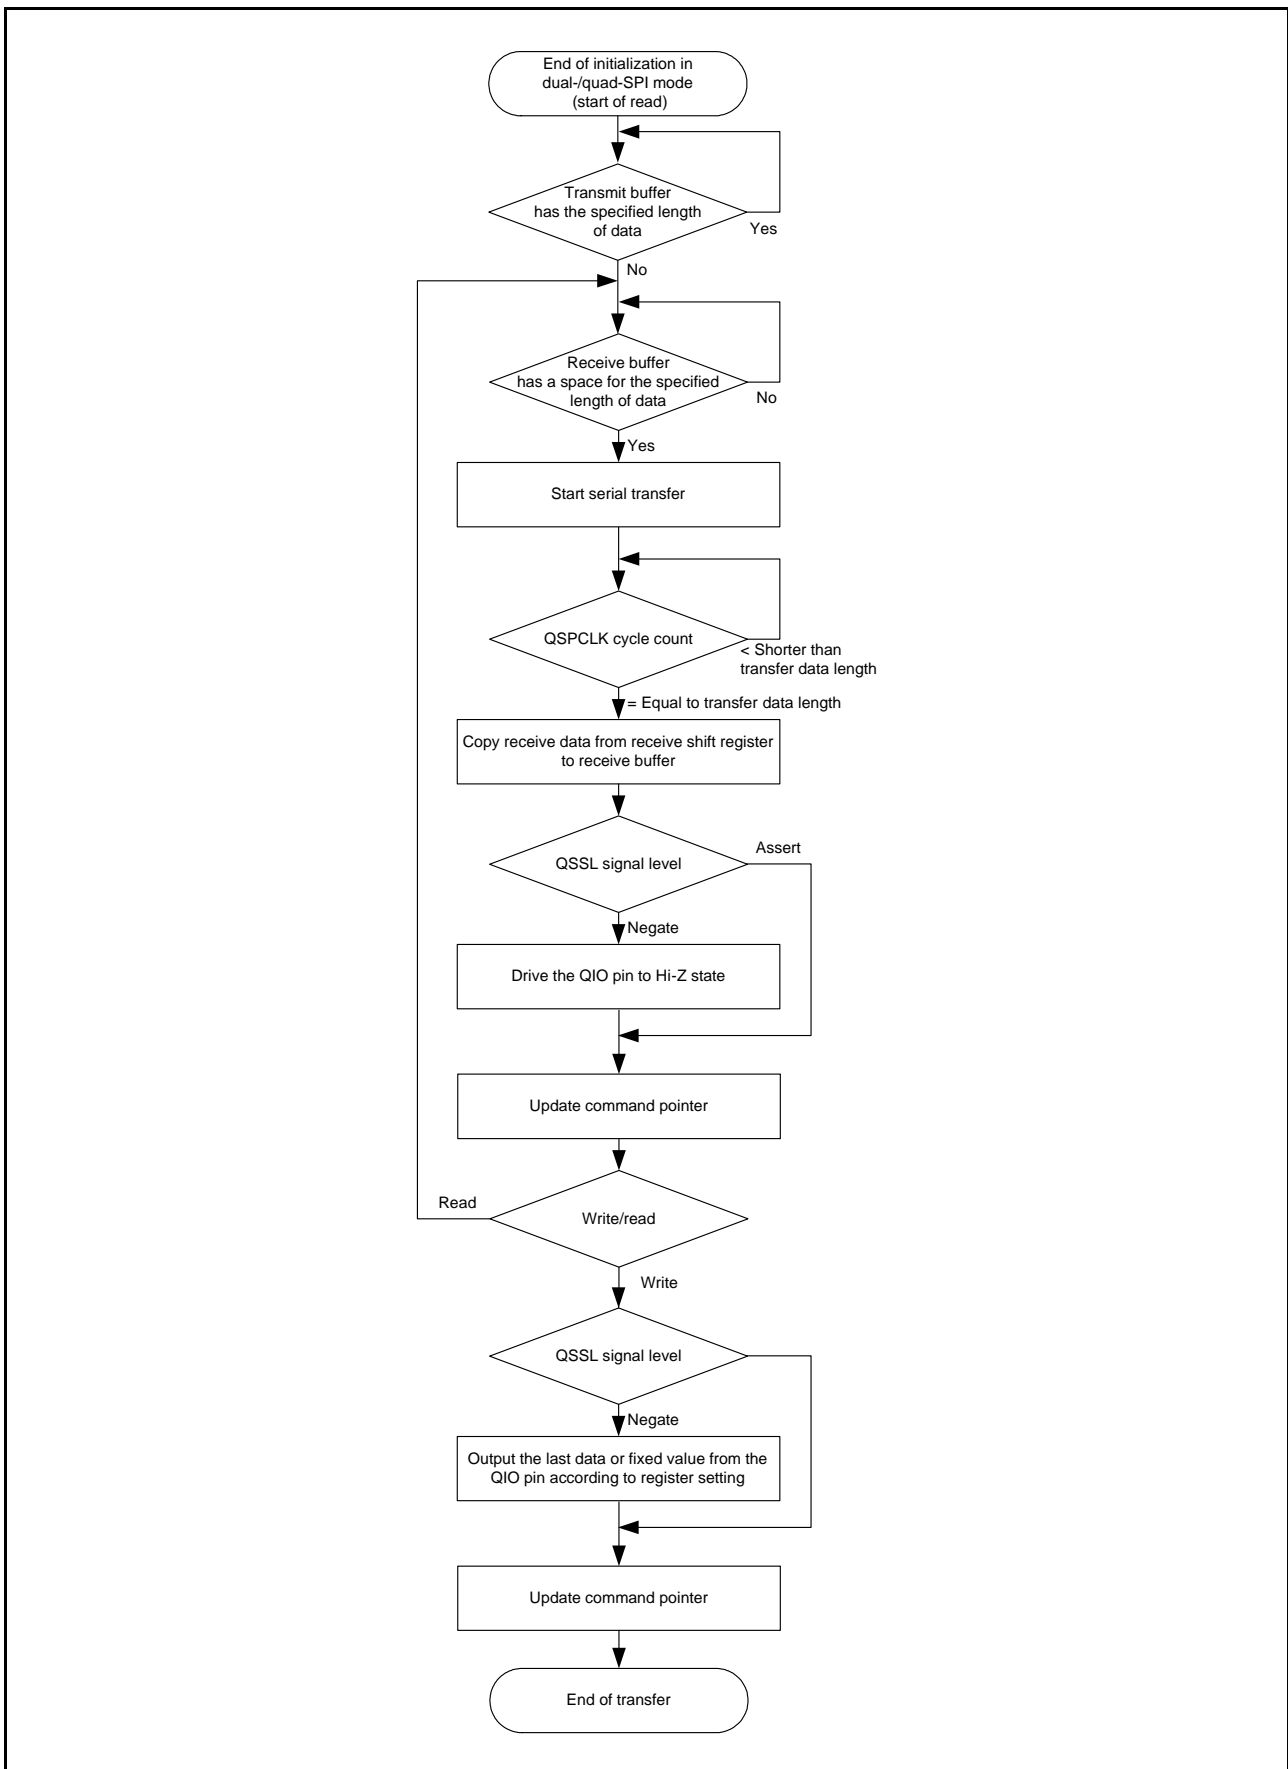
End of initialization in dual-/quad-SPI mode (start of read)

Transmit buffer has the specified length of data

Yes

No

Receive buffer has a space for the specified length of data

No

Yes

Start serial transfer

QSPCLK cycle count

< Shorter than transfer data length

= Equal to transfer data length

Copy receive data from receive shift register to receive buffer

QSSL signal level

Assert

Negate

Drive the QIO pin to Hi-Z state

Update command pointer

Read

Write/read

Write

QSSL signal level

Negate

Output the last data or fixed value from the QIO pin according to register setting

Update command pointer

End of transfer